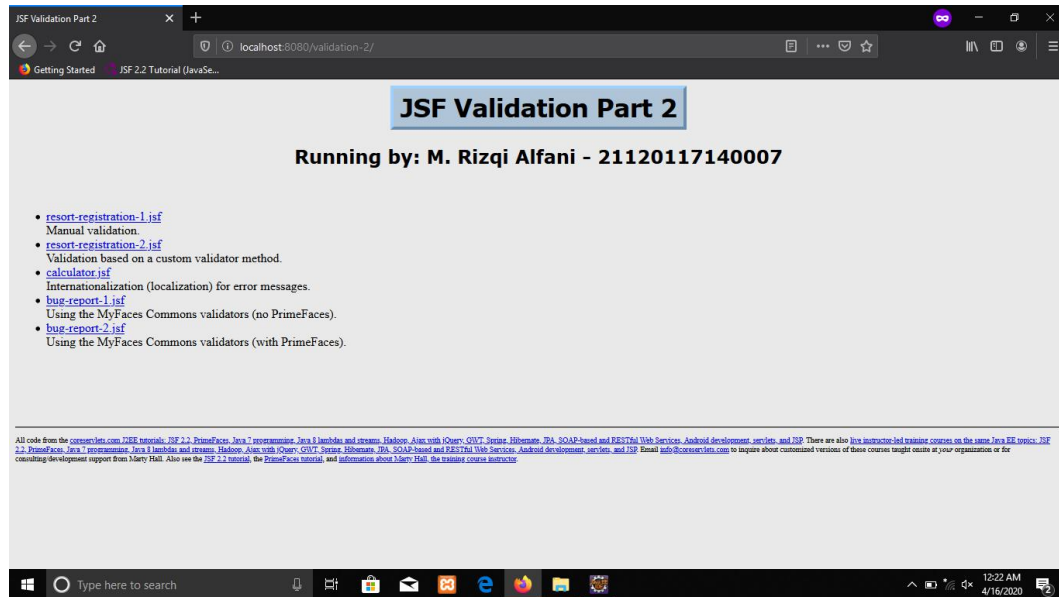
JSF Validation Part 2

localhost:8080/validation-2/

Getting Started JSF 2.2 Tutorial (JavaSe...

JSF Validation Part 2

Running by: M. Rizqi Alfani - 21120117140007

- resort-registration-1.jsf
Manual validation.
- resort-registration-2.jsf
Validation based on a custom validator method.
- calculator.jsf
Internationalization (localization) for error messages.
- bug-report-1.jsf
Using the MyFaces Commons validators (no PrimeFaces).
- bug-report-2.jsf
Using the MyFaces Commons validators (with PrimeFaces).

All code from the coreservlets.com J2EE tutorials: JSF 2.2, PrimeFaces, Java 7 programming, Java 8 lambdas and streams, Hadoop, Ajax with jQuery, GWT, Spring, Hibernate, JPA, SOAP-based and RESTful Web Services, Android development, servlets, and JSP. There are also live instructor-led training courses on the same Java EE topics: JSF 2.2, PrimeFaces, Java 7 programming, Java 8 lambdas and streams, Hadoop, Ajax with jQuery, GWT, Spring, Hibernate, JPA, SOAP-based and RESTful Web Services, Android development, servlets, and JSP. Email info@coreservlets.com to inquire about customized versions of these courses taught onsite at your organization or for consulting/development support from Marty Hall. Also see the JSF 2.2 tutorial, the PrimeFaces tutorial, and information about Marty Hall, the training course instructor.

Type here to search

12:22 AM
4/16/2020